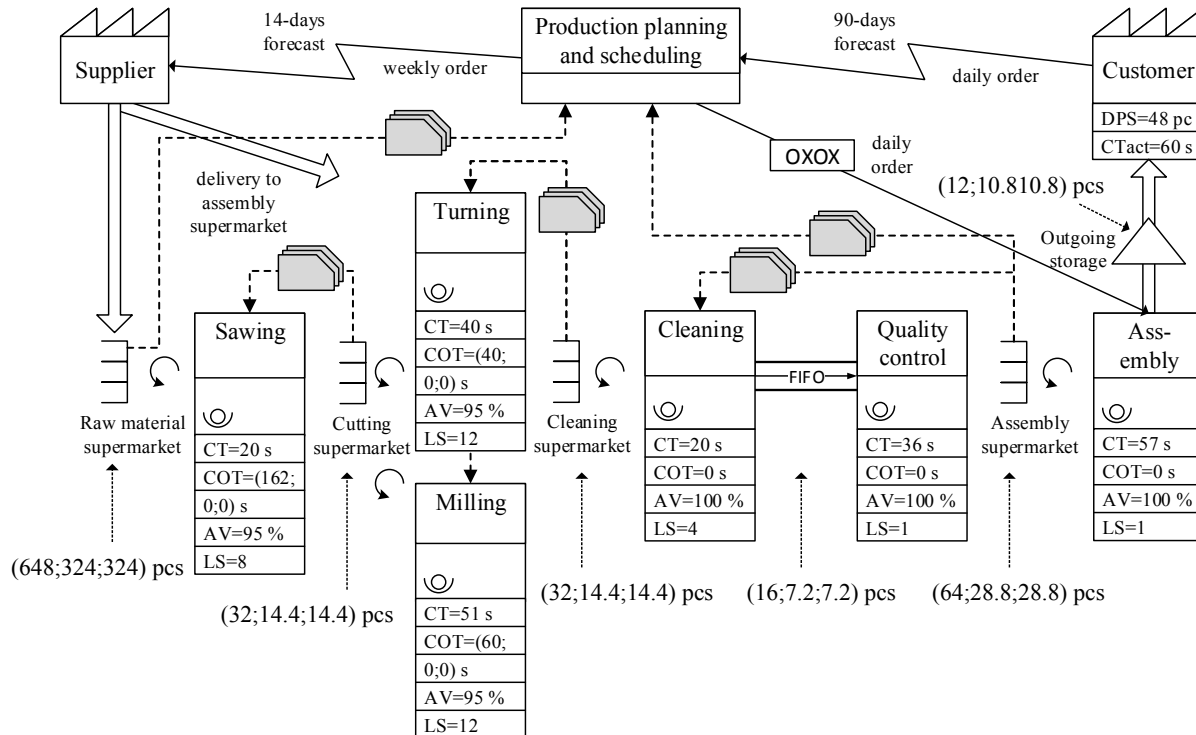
14-days forecast

Supplier

weekly order

Production planning and scheduling

90-days forecast

daily order

Customer

DPS=48 pc

CTact=60 s

OXOX

daily order

delivery to assembly supermarket

(12;10.810.8) pcs

Outgoing storage

Turning

CT=40 s

COT=(40; 0;0) s

AV=95 %

LS=12

Sawing

CT=20 s

COT=(162; 0;0) s

AV=95 %

LS=8

Raw material supermarket

Cutting supermarket

Cleaning supermarket

Cleaning

CT=20 s

COT=0 s

AV=100 %

LS=4

FIFO

Quality control

CT=36 s

COT=0 s

AV=100 %

LS=1

Assembly supermarket

Ass- embly

CT=57 s

COT=0 s

AV=100 %

LS=1

Milling

CT=51 s

COT=(60; 0;0) s

AV=95 %

LS=12

(648;324;324) pcs

(32;14.4;14.4) pcs

(32;14.4;14.4) pcs

(16;7.2;7.2) pcs

(64;28.8;28.8) pcs